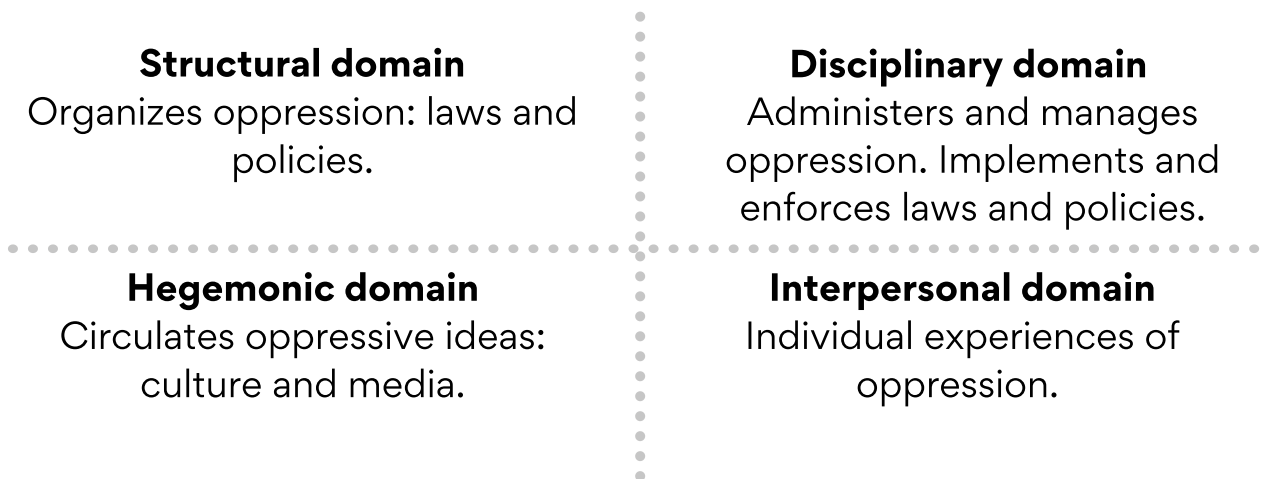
**Structural domain**
Organizes oppression: laws and policies.

**Disciplinary domain**
Administers and manages oppression. Implements and enforces laws and policies.

**Hegemonic domain**
Circulates oppressive ideas: culture and media.

**Interpersonal domain**
Individual experiences of oppression.